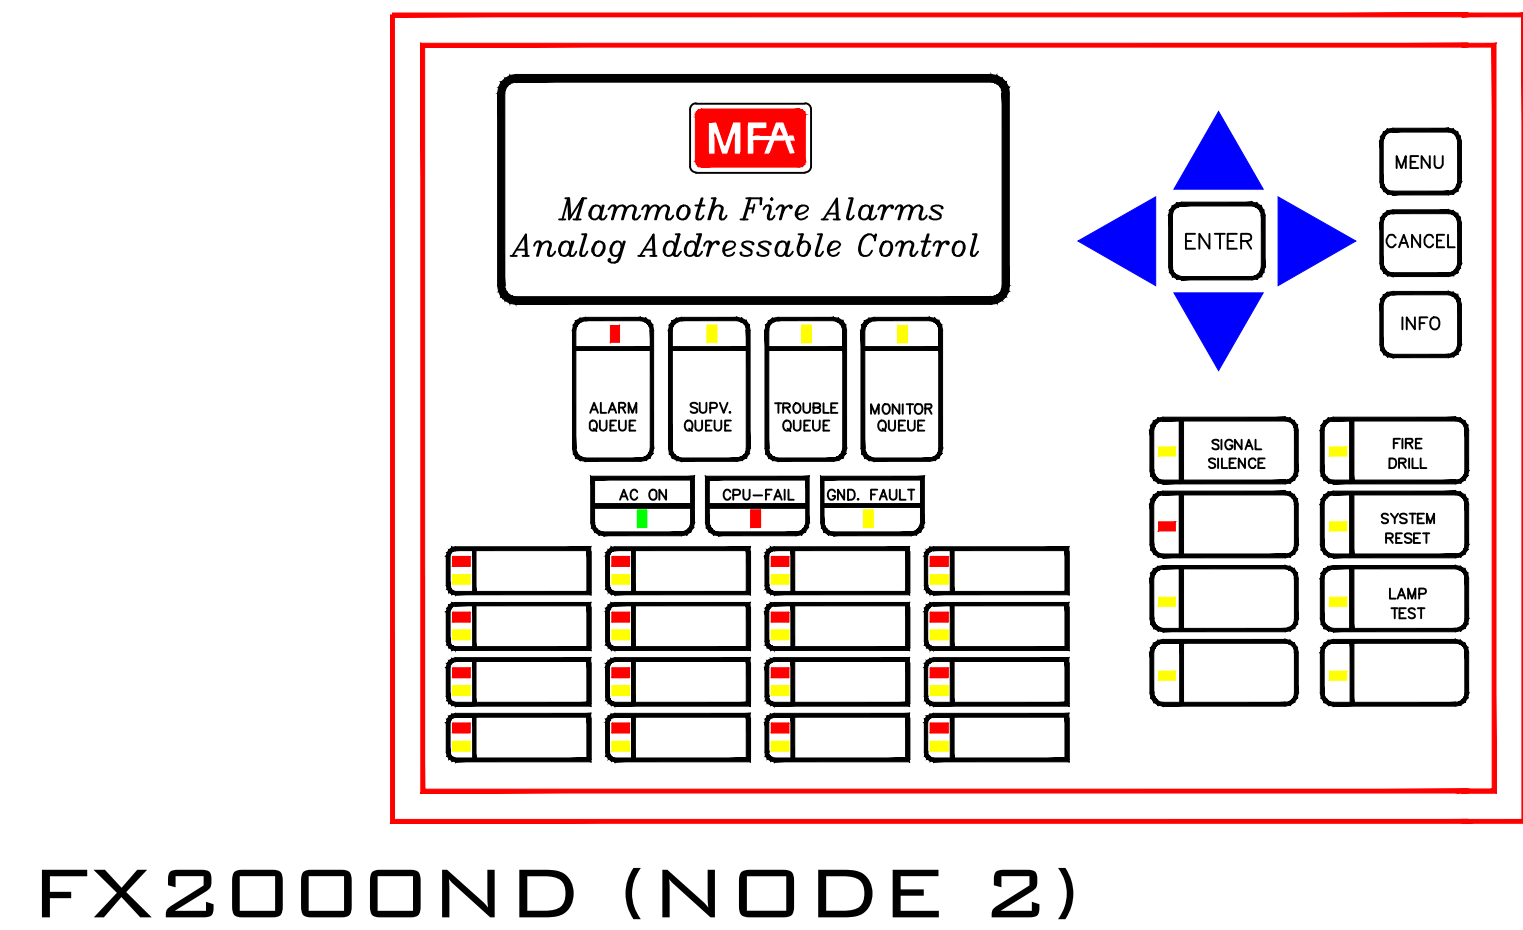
MFA

Mammoth Fire Alarms
Analog Addressable Control

ENTER

MENU

CANCEL

INFO

ALARM QUEUE

SUPV. QUEUE

TROUBLE QUEUE

MONITOR QUEUE

AC ON

CPU–FAIL

GND. FAULT

SIGNAL SILENCE

FIRE DRILL

SYSTEM RESET

LAMP TEST

FX2000ND (NODE 2)